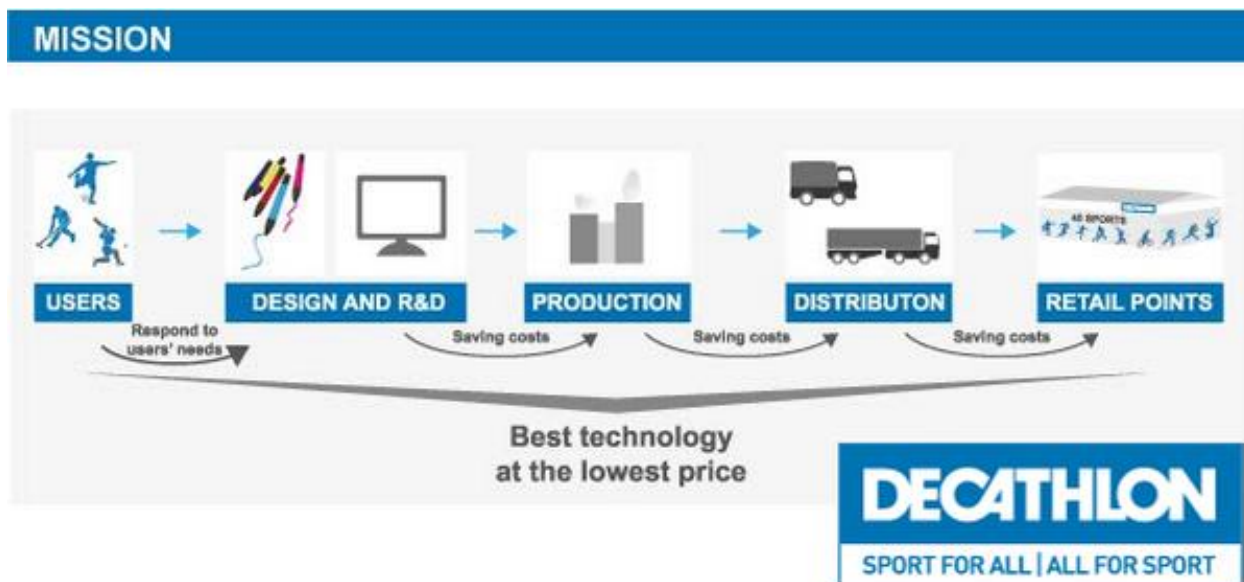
MISSION

USERS

DESIGN AND R&D

PRODUCTION

DISTRIBUTON

40 SPORTS

RETAIL POINTS

Respond to users' needs

Saving costs

Saving costs

Saving costs

Best technology at the lowest price

DECATHLON

SPORT FOR ALL | ALL FOR SPORT